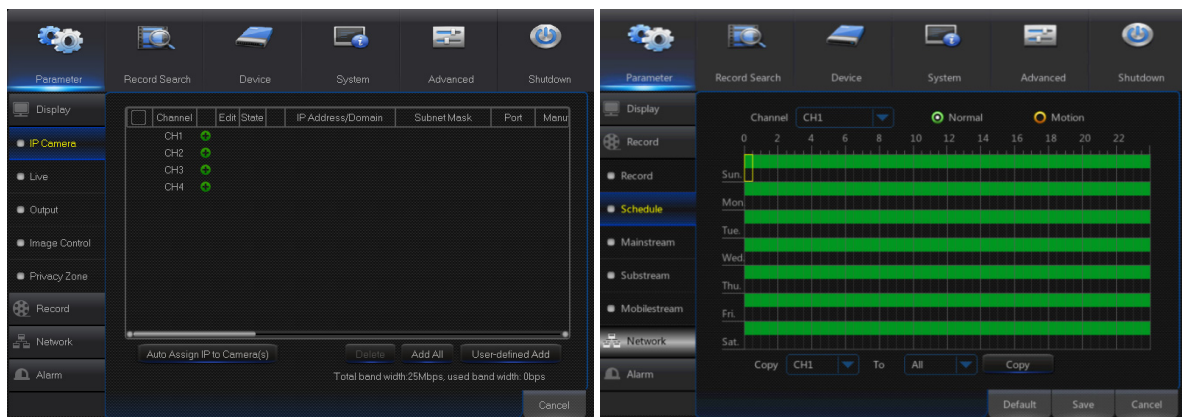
Parameter Record Search Device System Advanced Shutdown

Display
IP Camera
Live
Output
Image Control
Privacy Zone
Record
Network
Alarm

| | Channel | | Edit | State | | IP Address/Domain | Subnet Mask | Port | Manu |
|---|---|---|---|---|---|---|---|---|---|
| | CH1 | | | | | | | | |
| | CH2 | | | | | | | | |
| | CH3 | | | | | | | | |
| | CH4 | | | | | | | | |

Auto Assign IP to Camera(s) Delete Add All User-defined Add

Total band width:25Mbps, used band width: 0bps

Cancel

Parameter Record Search Device System Advanced Shutdown

Display
Record
Record
Schedule
Mainstream
Substream
Mobilestream
Network
Alarm

Channel CH1 Normal Motion

0 2 4 6 8 10 12 14 16 18 20 22

Sun.
Mon.
Tue.
Wed.
Thu.
Fri.
Sat.

Copy CH1 To All Copy

Default Save Cancel